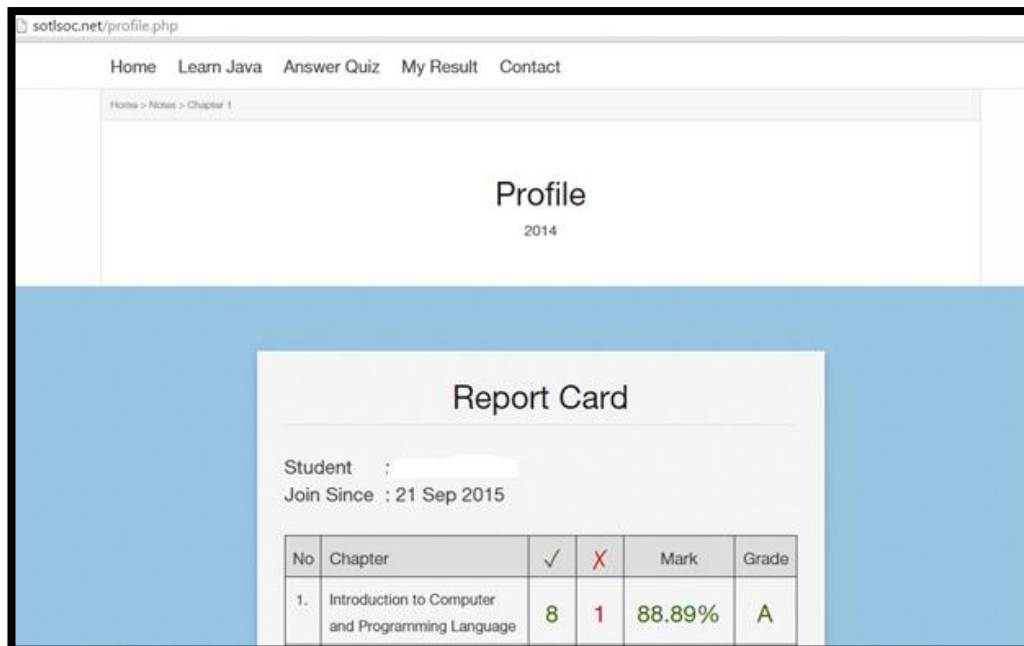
sotlsoc.net/profile.php

Home Learn Java Answer Quiz My Result Contact

Home > Notes > Chapter 1

Profile

2014

Report Card

Student :
Join Since : 21 Sep 2015

| No | Chapter | ✓ | X | Mark | Grade |
|---|---|---|---|---|---|
| 1. | Introduction to Computer and Programming Language | 8 | 1 | 88.89% | A |